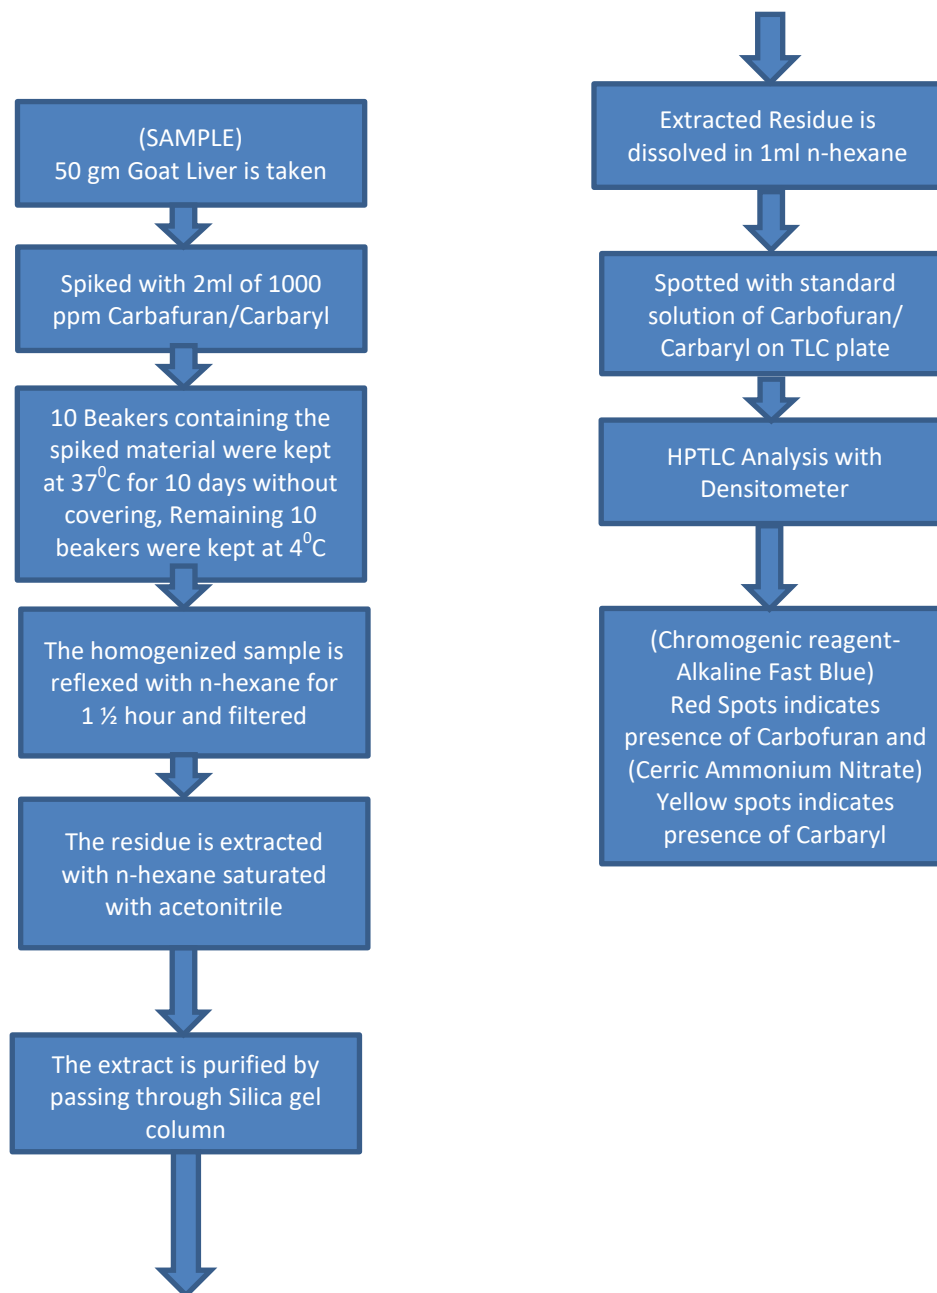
(SAMPLE)
50 gm Goat Liver is taken

Spiked with 2ml of 1000 ppm Carbafuran/Carbaryl

10 Beakers containing the spiked material were kept at $37^0$C for 10 days without covering, Remaining 10 beakers were kept at $4^0$C

The homogenized sample is reflexed with n-hexane for 1 ½ hour and filtered

The residue is extracted with n-hexane saturated with acetonitrile

The extract is purified by passing through Silica gel column

Extracted Residue is dissolved in 1ml n-hexane

Spotted with standard solution of Carbofuran/ Carbaryl on TLC plate

HPTLC Analysis with Densitometer

(Chromogenic reagent- Alkaline Fast Blue)
Red Spots indicates presence of Carbofuran and (Cerric Ammonium Nitrate) Yellow spots indicates presence of Carbaryl